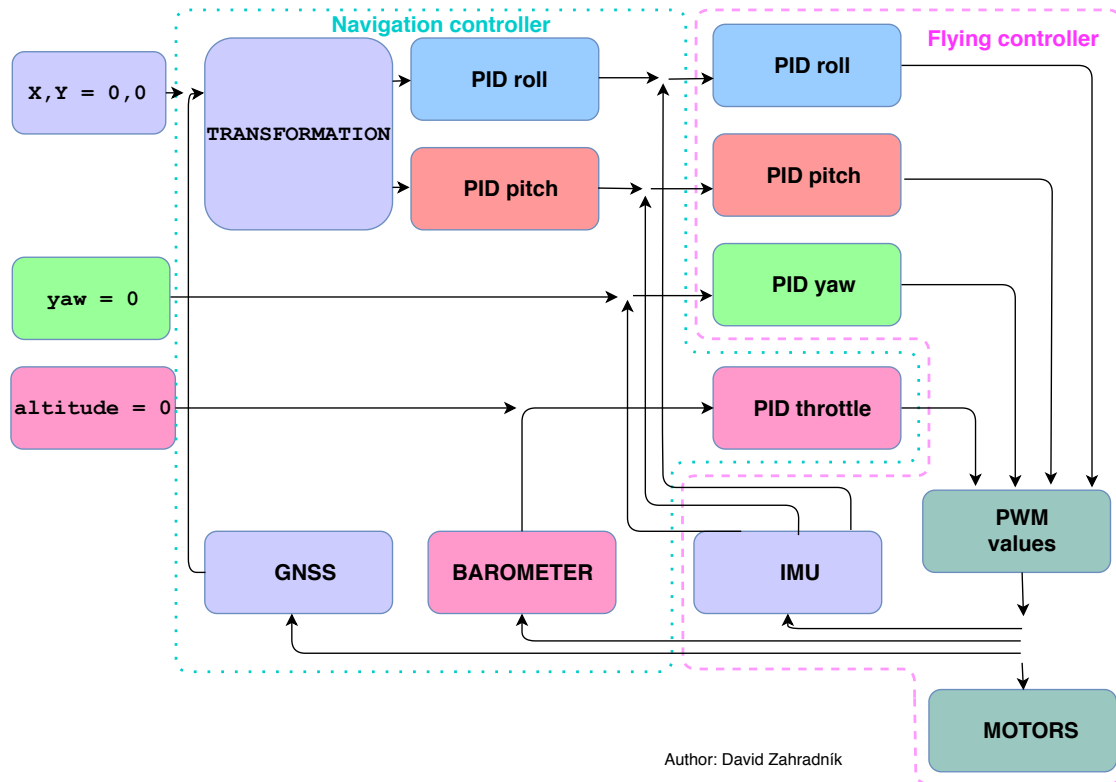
Navigation controller

Flying controller

X,Y = 0,0

TRANSFORMATION

PID roll

PID pitch

PID roll

PID pitch

PID yaw

yaw = 0

altitude = 0

PID throttle

PWM values

GNSS

BAROMETER

IMU

MOTORS

Author: David Zahradník